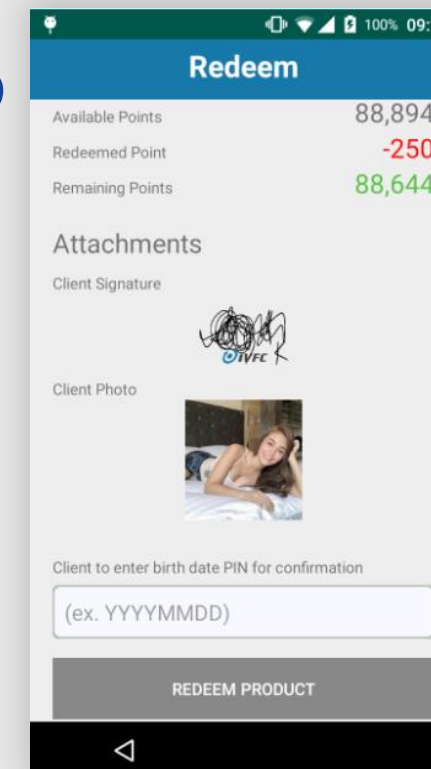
100% 09:

Redeem

Available Points 88,894
Redeemed Point -250
Remaining Points 88,644

Attachments

Client Signature

iVFC

Client Photo

Client to enter birth date PIN for confirmation

(ex. YYYYMMDD)

REDEEM PRODUCT